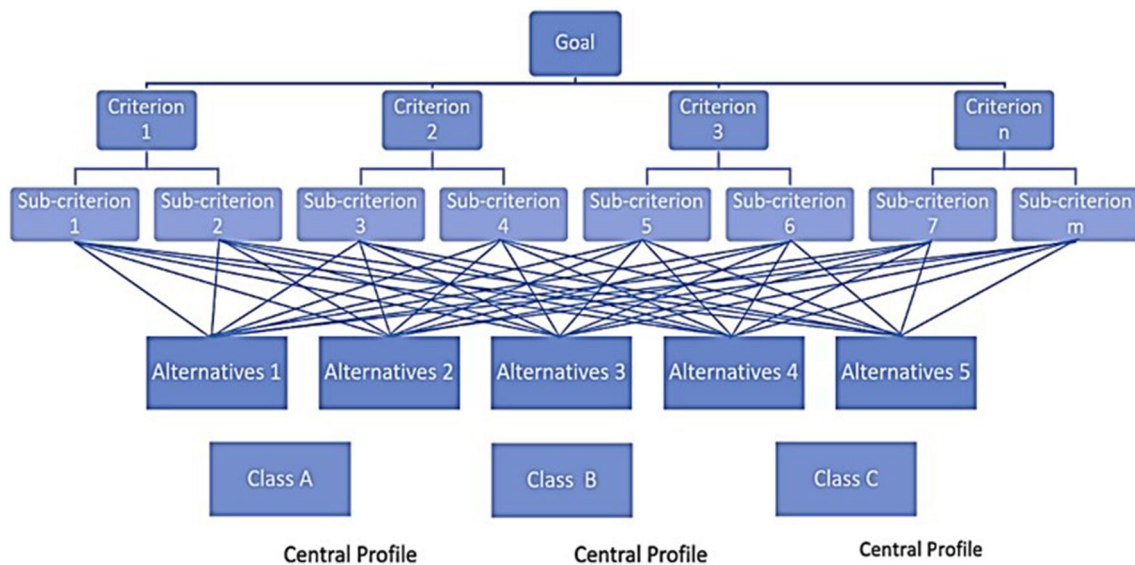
Goal

Criterion 1

Criterion 2

Criterion 3

Criterion n

Sub-criterion 1

Sub-criterion 2

Sub-criterion 3

Sub-criterion 4

Sub-criterion 5

Sub-criterion 6

Sub-criterion 7

Sub-criterion m

Alternatives 1

Alternatives 2

Alternatives 3

Alternatives 4

Alternatives 5

Class A

Class B

Class C

Central Profile

Central Profile

Central Profile